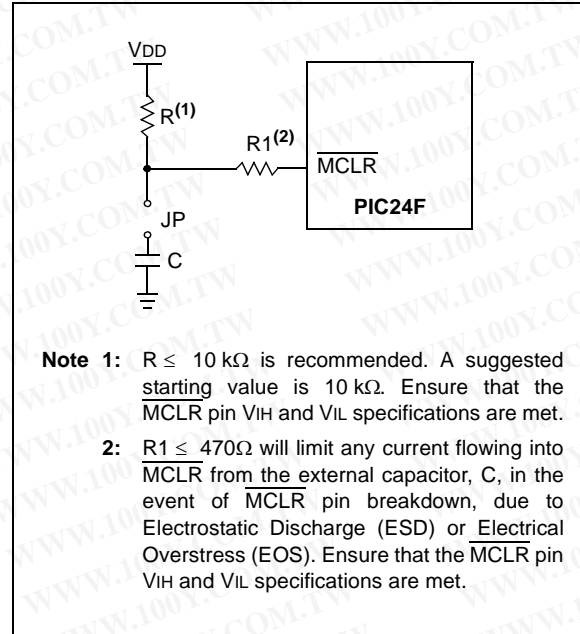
VDD

R(1)

R1(2)

$\overline{MCLR}$

PIC24F

JP

C

Note 1: R ≤ 10 kΩ is recommended. A suggested starting value is 10 kΩ. Ensure that the $\overline{MCLR}$ pin VIH and VIL specifications are met.

2: R1 ≤ 470Ω will limit any current flowing into $\overline{MCLR}$ from the external capacitor, C, in the event of $\overline{MCLR}$ pin breakdown, due to Electrostatic Discharge (ESD) or Electrical Overstress (EOS). Ensure that the $\overline{MCLR}$ pin VIH and VIL specifications are met.

WWW.100Y.COM.TW